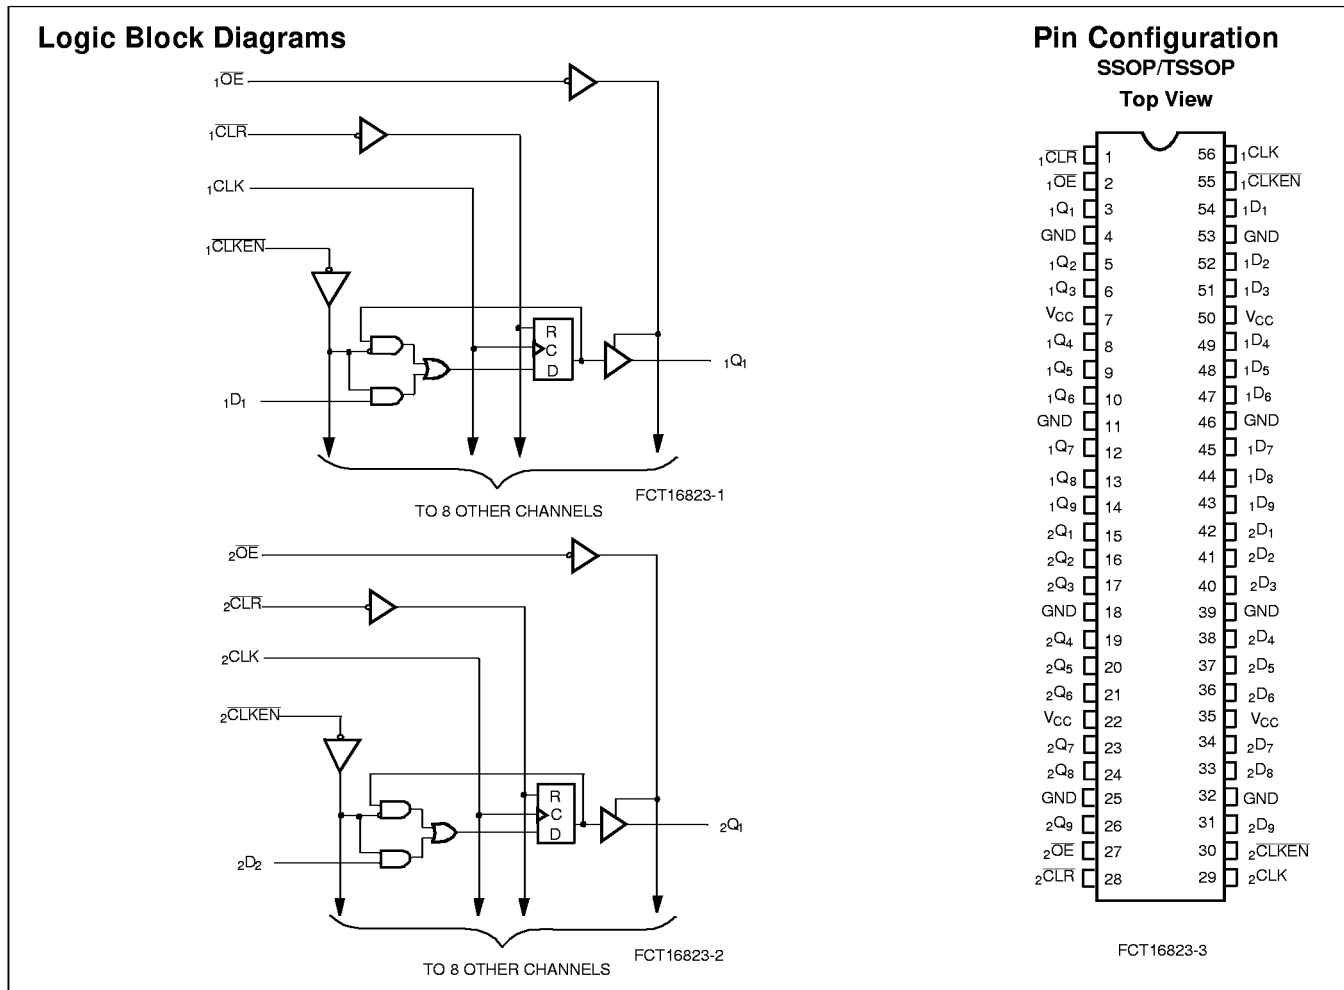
Logic Block Diagrams

$_1\overline{OE}$

$_1\overline{CLR}$

$_1CLK$

$_1\overline{CLKEN}$

R

C

D

$_1Q_1$

$_1D_1$

TO 8 OTHER CHANNELS

FCT16823-1

$_2\overline{OE}$

$_2\overline{CLR}$

$_2CLK$

$_2\overline{CLKEN}$

R

C

D

$_2Q_1$

$_2D_2$

TO 8 OTHER CHANNELS

FCT16823-2

Pin Configuration

SSOP/TSSOP

Top View

| Left | Pin | Pin | Right |
|---|---|---|---|
| $_1\overline{CLR}$ | 1 | 56 | $_1CLK$ |
| $_1\overline{OE}$ | 2 | 55 | $_1\overline{CLKEN}$ |
| $_1Q_1$ | 3 | 54 | $_1D_1$ |
| GND | 4 | 53 | GND |
| $_1Q_2$ | 5 | 52 | $_1D_2$ |
| $_1Q_3$ | 6 | 51 | $_1D_3$ |
| $V_{CC}$ | 7 | 50 | $V_{CC}$ |
| $_1Q_4$ | 8 | 49 | $_1D_4$ |
| $_1Q_5$ | 9 | 48 | $_1D_5$ |
| $_1Q_6$ | 10 | 47 | $_1D_6$ |
| GND | 11 | 46 | GND |
| $_1Q_7$ | 12 | 45 | $_1D_7$ |
| $_1Q_8$ | 13 | 44 | $_1D_8$ |
| $_1Q_9$ | 14 | 43 | $_1D_9$ |
| $_2Q_1$ | 15 | 42 | $_2D_1$ |
| $_2Q_2$ | 16 | 41 | $_2D_2$ |
| $_2Q_3$ | 17 | 40 | $_2D_3$ |
| GND | 18 | 39 | GND |
| $_2Q_4$ | 19 | 38 | $_2D_4$ |
| $_2Q_5$ | 20 | 37 | $_2D_5$ |
| $_2Q_6$ | 21 | 36 | $_2D_6$ |
| $V_{CC}$ | 22 | 35 | $V_{CC}$ |
| $_2Q_7$ | 23 | 34 | $_2D_7$ |
| $_2Q_8$ | 24 | 33 | $_2D_8$ |
| GND | 25 | 32 | GND |
| $_2Q_9$ | 26 | 31 | $_2D_9$ |
| $_2\overline{OE}$ | 27 | 30 | $_2\overline{CLKEN}$ |
| $_2\overline{CLR}$ | 28 | 29 | $_2CLK$ |

FCT16823-3